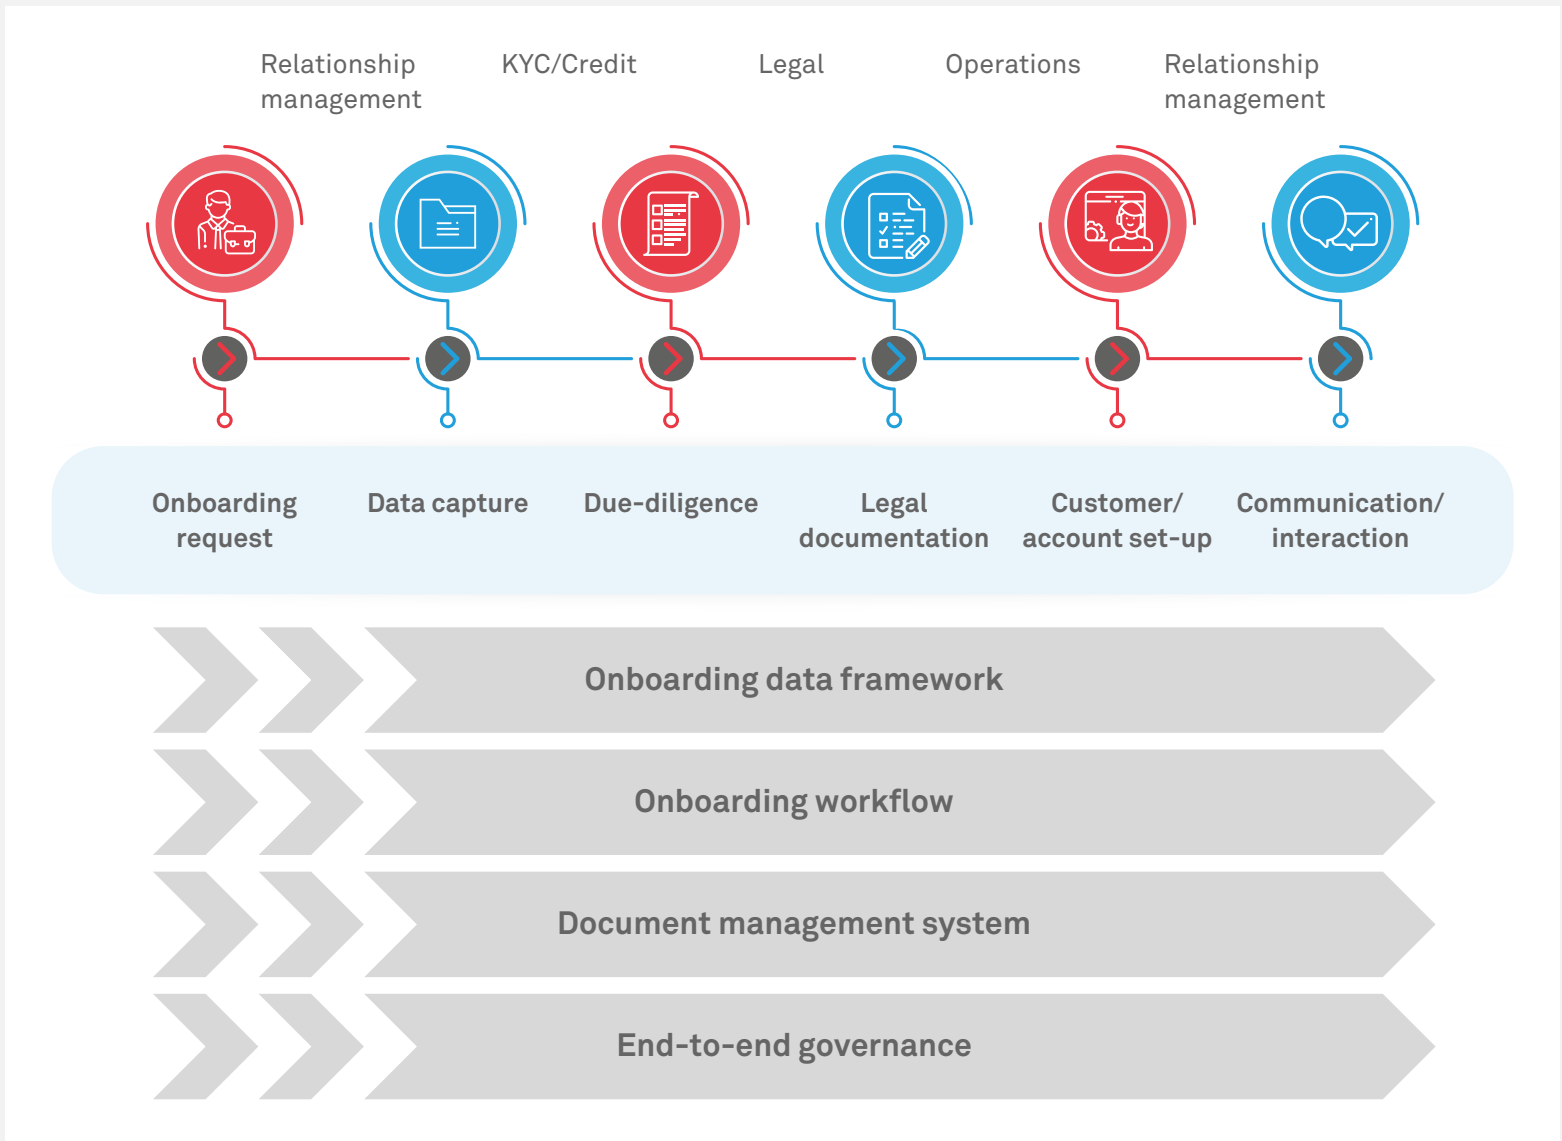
Relationship management

KYC/Credit

Legal

Operations

Relationship management

Onboarding request

Data capture

Due-diligence

Legal documentation

Customer/ account set-up

Communication/ interaction

Onboarding data framework

Onboarding workflow

Document management system

End-to-end governance